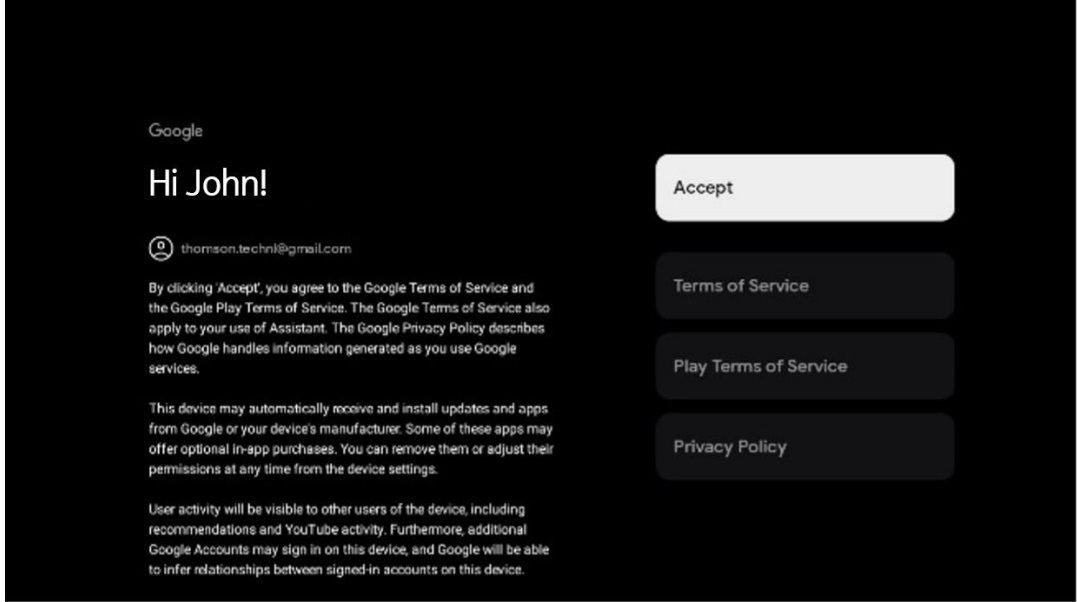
Google

Hi John!

thomson.technl@gmail.com

By clicking 'Accept', you agree to the Google Terms of Service and the Google Play Terms of Service. The Google Terms of Service also apply to your use of Assistant. The Google Privacy Policy describes how Google handles information generated as you use Google services.

This device may automatically receive and install updates and apps from Google or your device's manufacturer. Some of these apps may offer optional in-app purchases. You can remove them or adjust their permissions at any time from the device settings.

User activity will be visible to other users of the device, including recommendations and YouTube activity. Furthermore, additional Google Accounts may sign in on this device, and Google will be able to infer relationships between signed-in accounts on this device.

Accept

Terms of Service

Play Terms of Service

Privacy Policy